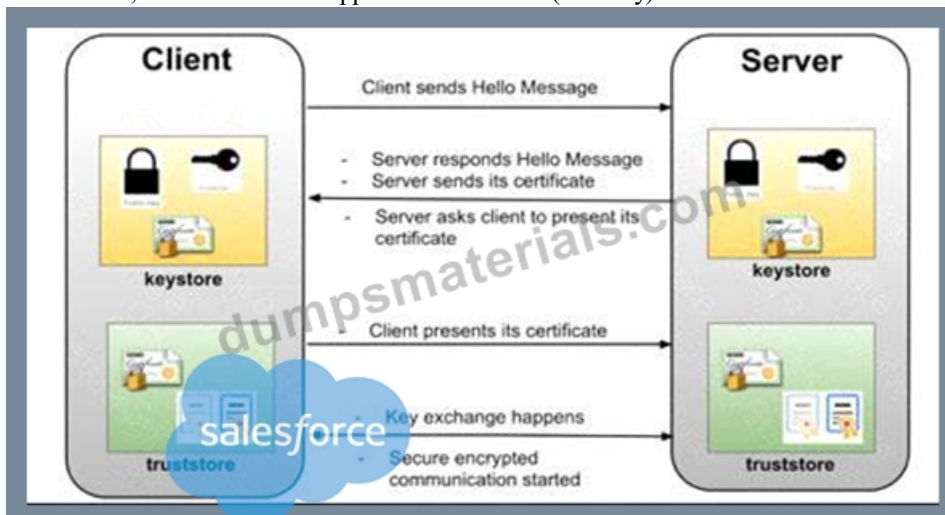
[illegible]

Client

Server

Client sends Hello Message

- Server responds Hello Message
- Server sends its certificate
- Server asks client to present its certificate

keystore

keystore

- Client presents its certificate

- Key exchange happens
- Secure encrypted communication started

truststore

truststore

dumpsmaterials.com

salesforce